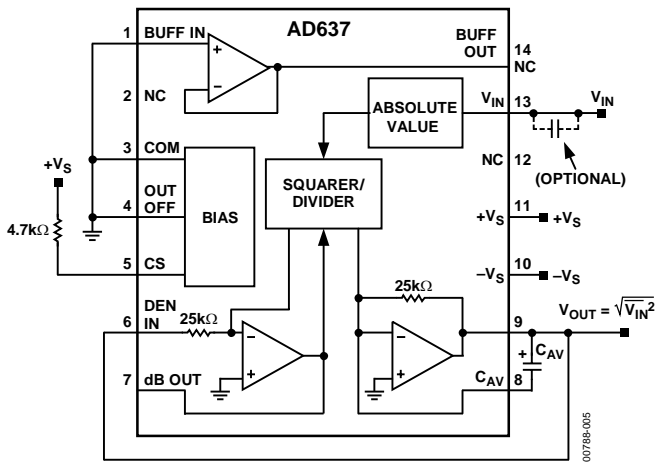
AD637

1 BUFF IN
+
−
2 NC
BUFF OUT 14
NC
ABSOLUTE VALUE
$V_{IN}$ 13
$V_{IN}$
(OPTIONAL)
3 COM
$+V_S$
OUT OFF 4
BIAS
SQUARER/ DIVIDER
NC 12
$4.7k\Omega$
5 CS
$+V_S$ 11
$+V_S$
$-V_S$ 10
$-V_S$
DEN IN 6
$25k\Omega$
−
+
$25k\Omega$
−
+
9
$V_{OUT} = \sqrt{V_{IN}^2}$
+
$C_{AV}$
7 dB OUT
$C_{AV}$ 8

00788-005